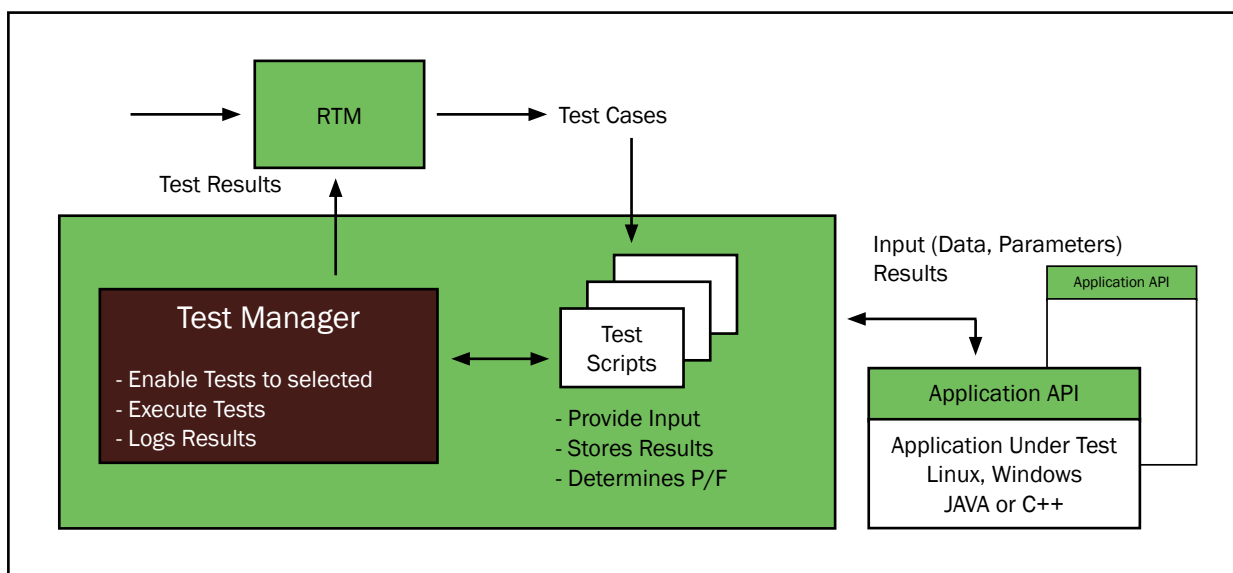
RTM

Test Cases

Test Results

Input (Data, Parameters)
Results

Application API

Test Manager

- Enable Tests to selected
- Execute Tests
- Logs Results

Test Scripts

- Provide Input
- Stores Results
- Determines P/F

Application API

Application Under Test
Linux, Windows
JAVA or C++